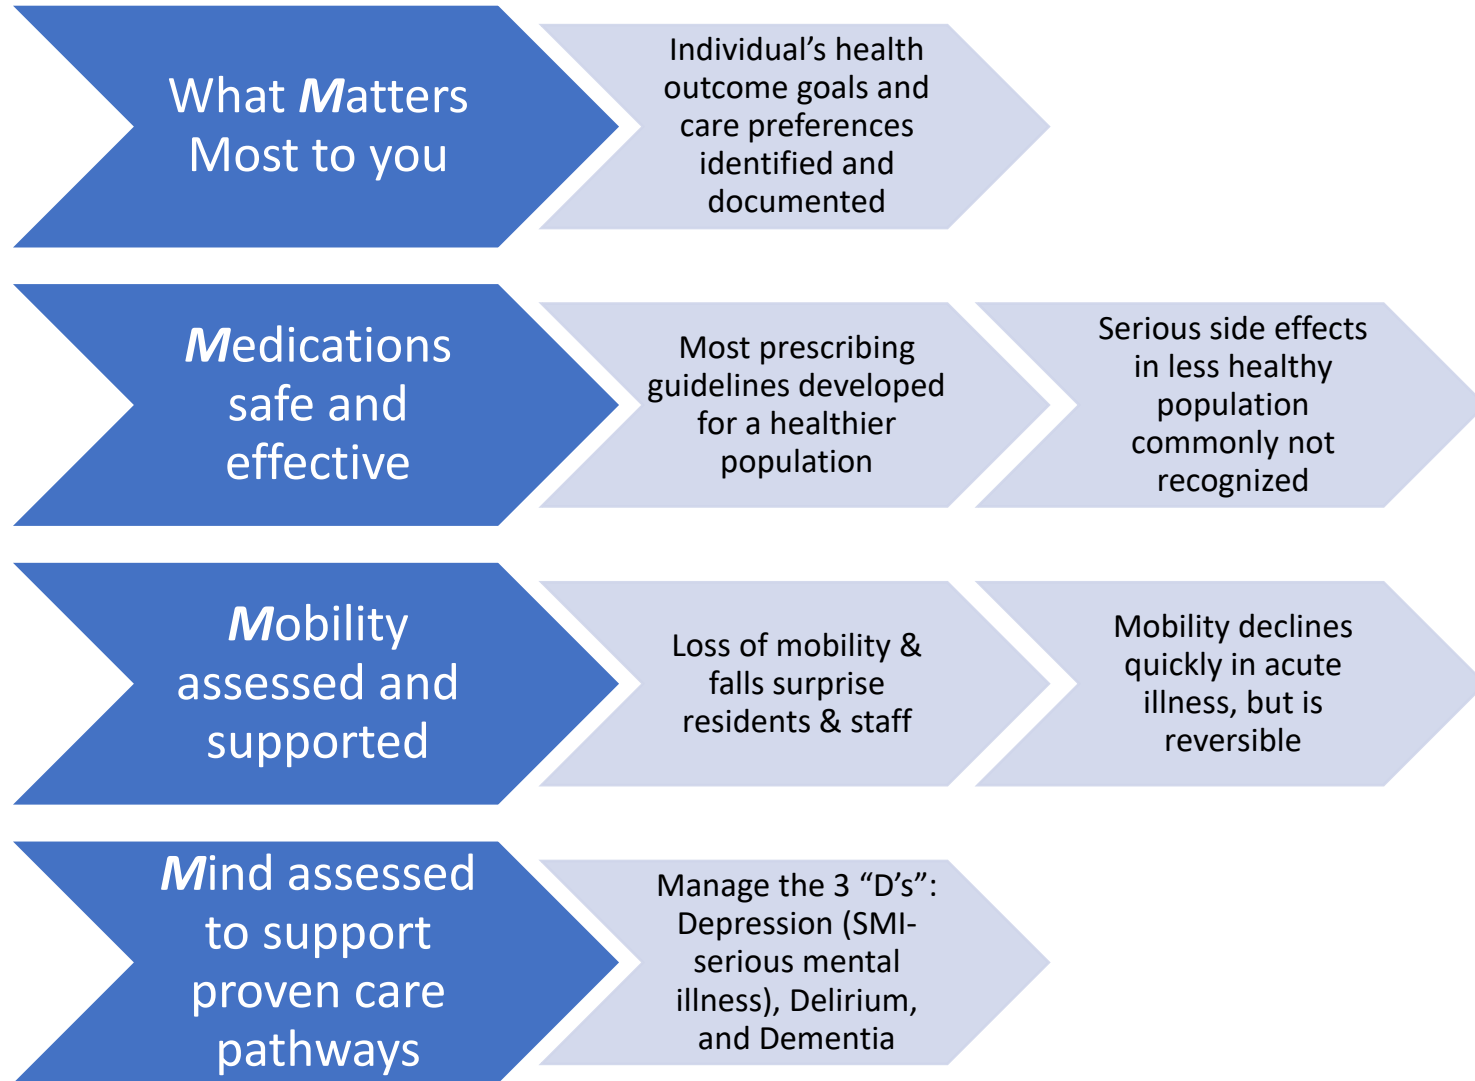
What Matters Most to you

Individual’s health outcome goals and care preferences identified and documented

Medications safe and effective

Most prescribing guidelines developed for a healthier population

Serious side effects in less healthy population commonly not recognized

Mobility assessed and supported

Loss of mobility & falls surprise residents & staff

Mobility declines quickly in acute illness, but is reversible

Mind assessed to support proven care pathways

Manage the 3 “D’s”: Depression (SMI-serious mental illness), Delirium, and Dementia